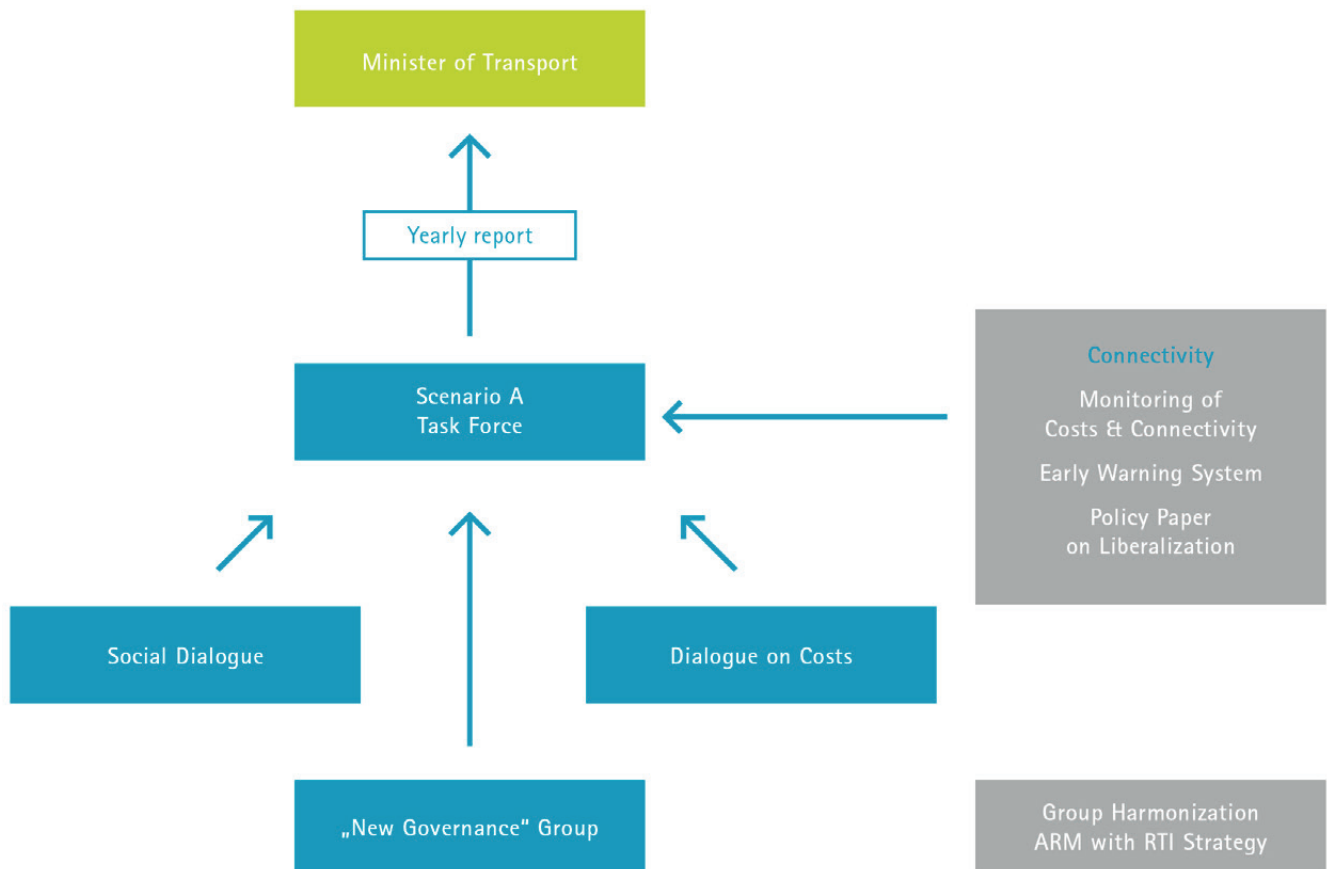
Minister of Transport

Yearly report

Scenario A
Task Force

Connectivity

Monitoring of Costs & Connectivity

Early Warning System

Policy Paper on Liberalization

Social Dialogue

Dialogue on Costs

„New Governance" Group

Group Harmonization ARM with RTI Strategy